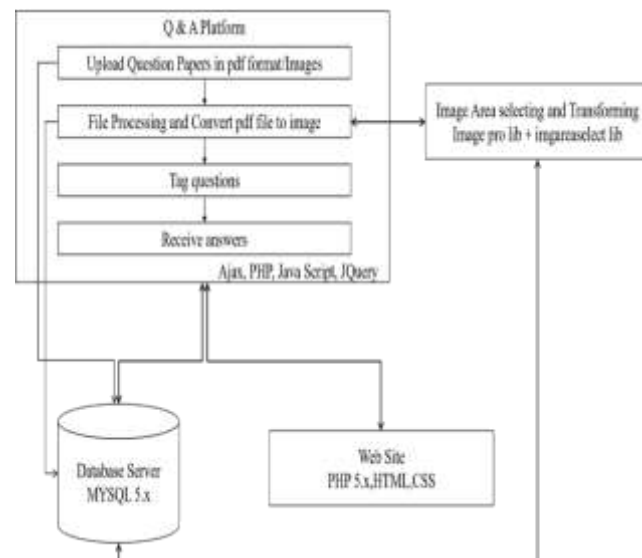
Q & A Platform

Upload Question Papers in pdf format/Images

File Processing and Convert pdf file to image

Tag questions

Receive answers

Ajax, PHP, Java Script, JQuery

Image Area selecting and Transforming
Image pro lib + imgareaselect lib

Database Server
MYSQL 5.x

Web Site
PHP 5.x,HTML,CSS